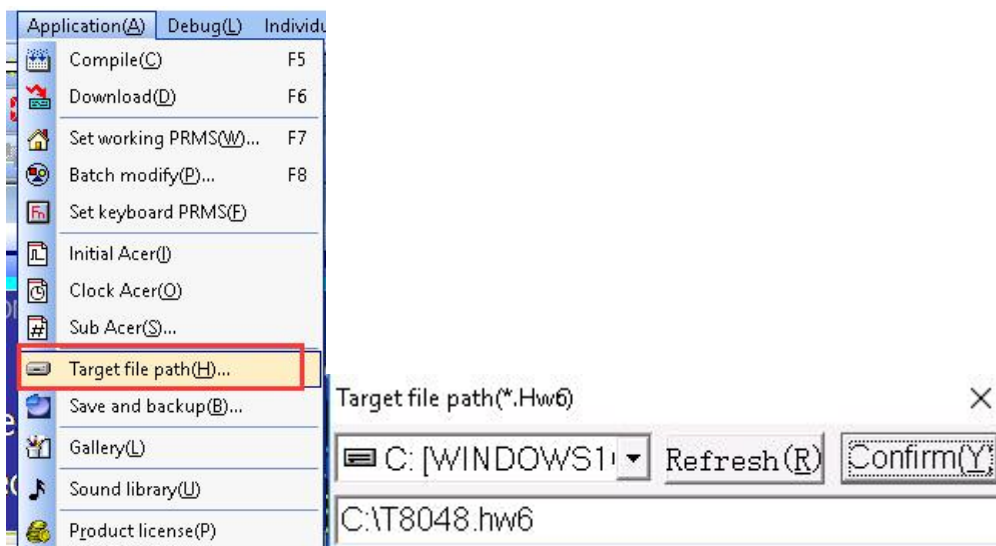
Application(A) Debug(L) Individu

Compile(C) F5
Download(D) F6
Set working PRMS(W)... F7
Batch modify(P)... F8
Set keyboard PRMS(F)
Initial Acer(I)
Clock Acer(O)
Sub Acer(S)...
Target file path(H)...
Save and backup(B)...
Gallery(L)
Sound library(U)
Product license(P)

Target file path(*.Hw6) ×

C: [WINDOWS1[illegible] Refresh(R) Confirm(Y)

C:\T8048.hw6